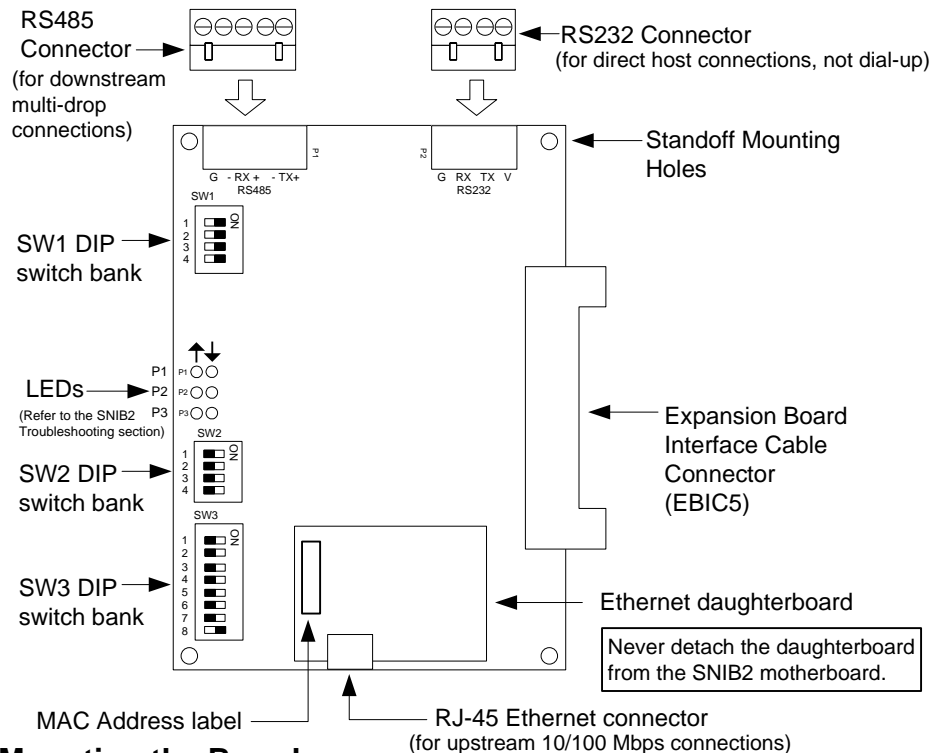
RS485 Connector
(for downstream multi-drop connections)

RS232 Connector
(for direct host connections, not dial-up)

P1
G - RX + - TX+
RS485

P2
G RX TX V
RS232

Standoff Mounting Holes

SW1
1
2
3
4
ON

SW1 DIP switch bank

P1
P2
P3
P1
P2
P3

LEDs
(Refer to the SNIB2 Troubleshooting section)

Expansion Board Interface Cable Connector (EBIC5)

SW2
1
2
3
4
ON

SW2 DIP switch bank

SW3
1
2
3
4
5
6
7
8
ON

SW3 DIP switch bank

Ethernet daughterboard

Never detach the daughterboard from the SNIB2 motherboard.

MAC Address label

RJ-45 Ethernet connector
(for upstream 10/100 Mbps connections)

Mounting the Board